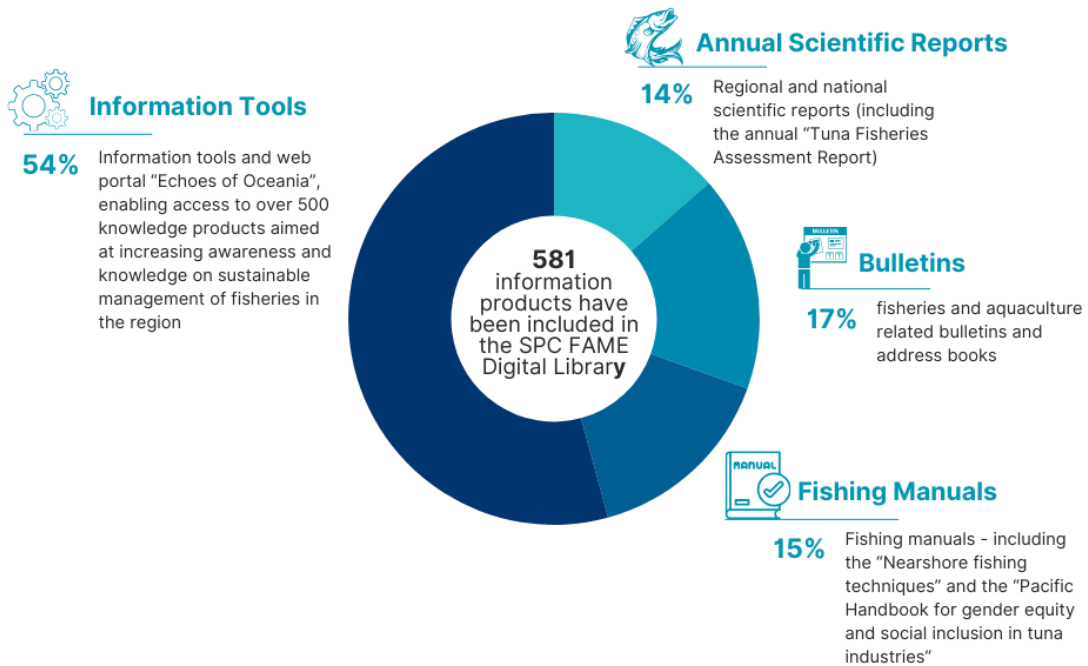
Annual Scientific Reports

14% Regional and national scientific reports (including the annual "Tuna Fisheries Assessment Report)

Information Tools

54% Information tools and web portal "Echoes of Oceania", enabling access to over 500 knowledge products aimed at increasing awareness and knowledge on sustainable management of fisheries in the region

581 information products have been included in the SPC FAME Digital Library

BULLETIN

Bulletins

17% fisheries and aquaculture related bulletins and address books

MANUAL

Fishing Manuals

15% Fishing manuals - including the "Nearshore fishing techniques" and the "Pacific Handbook for gender equity and social inclusion in tuna industries"